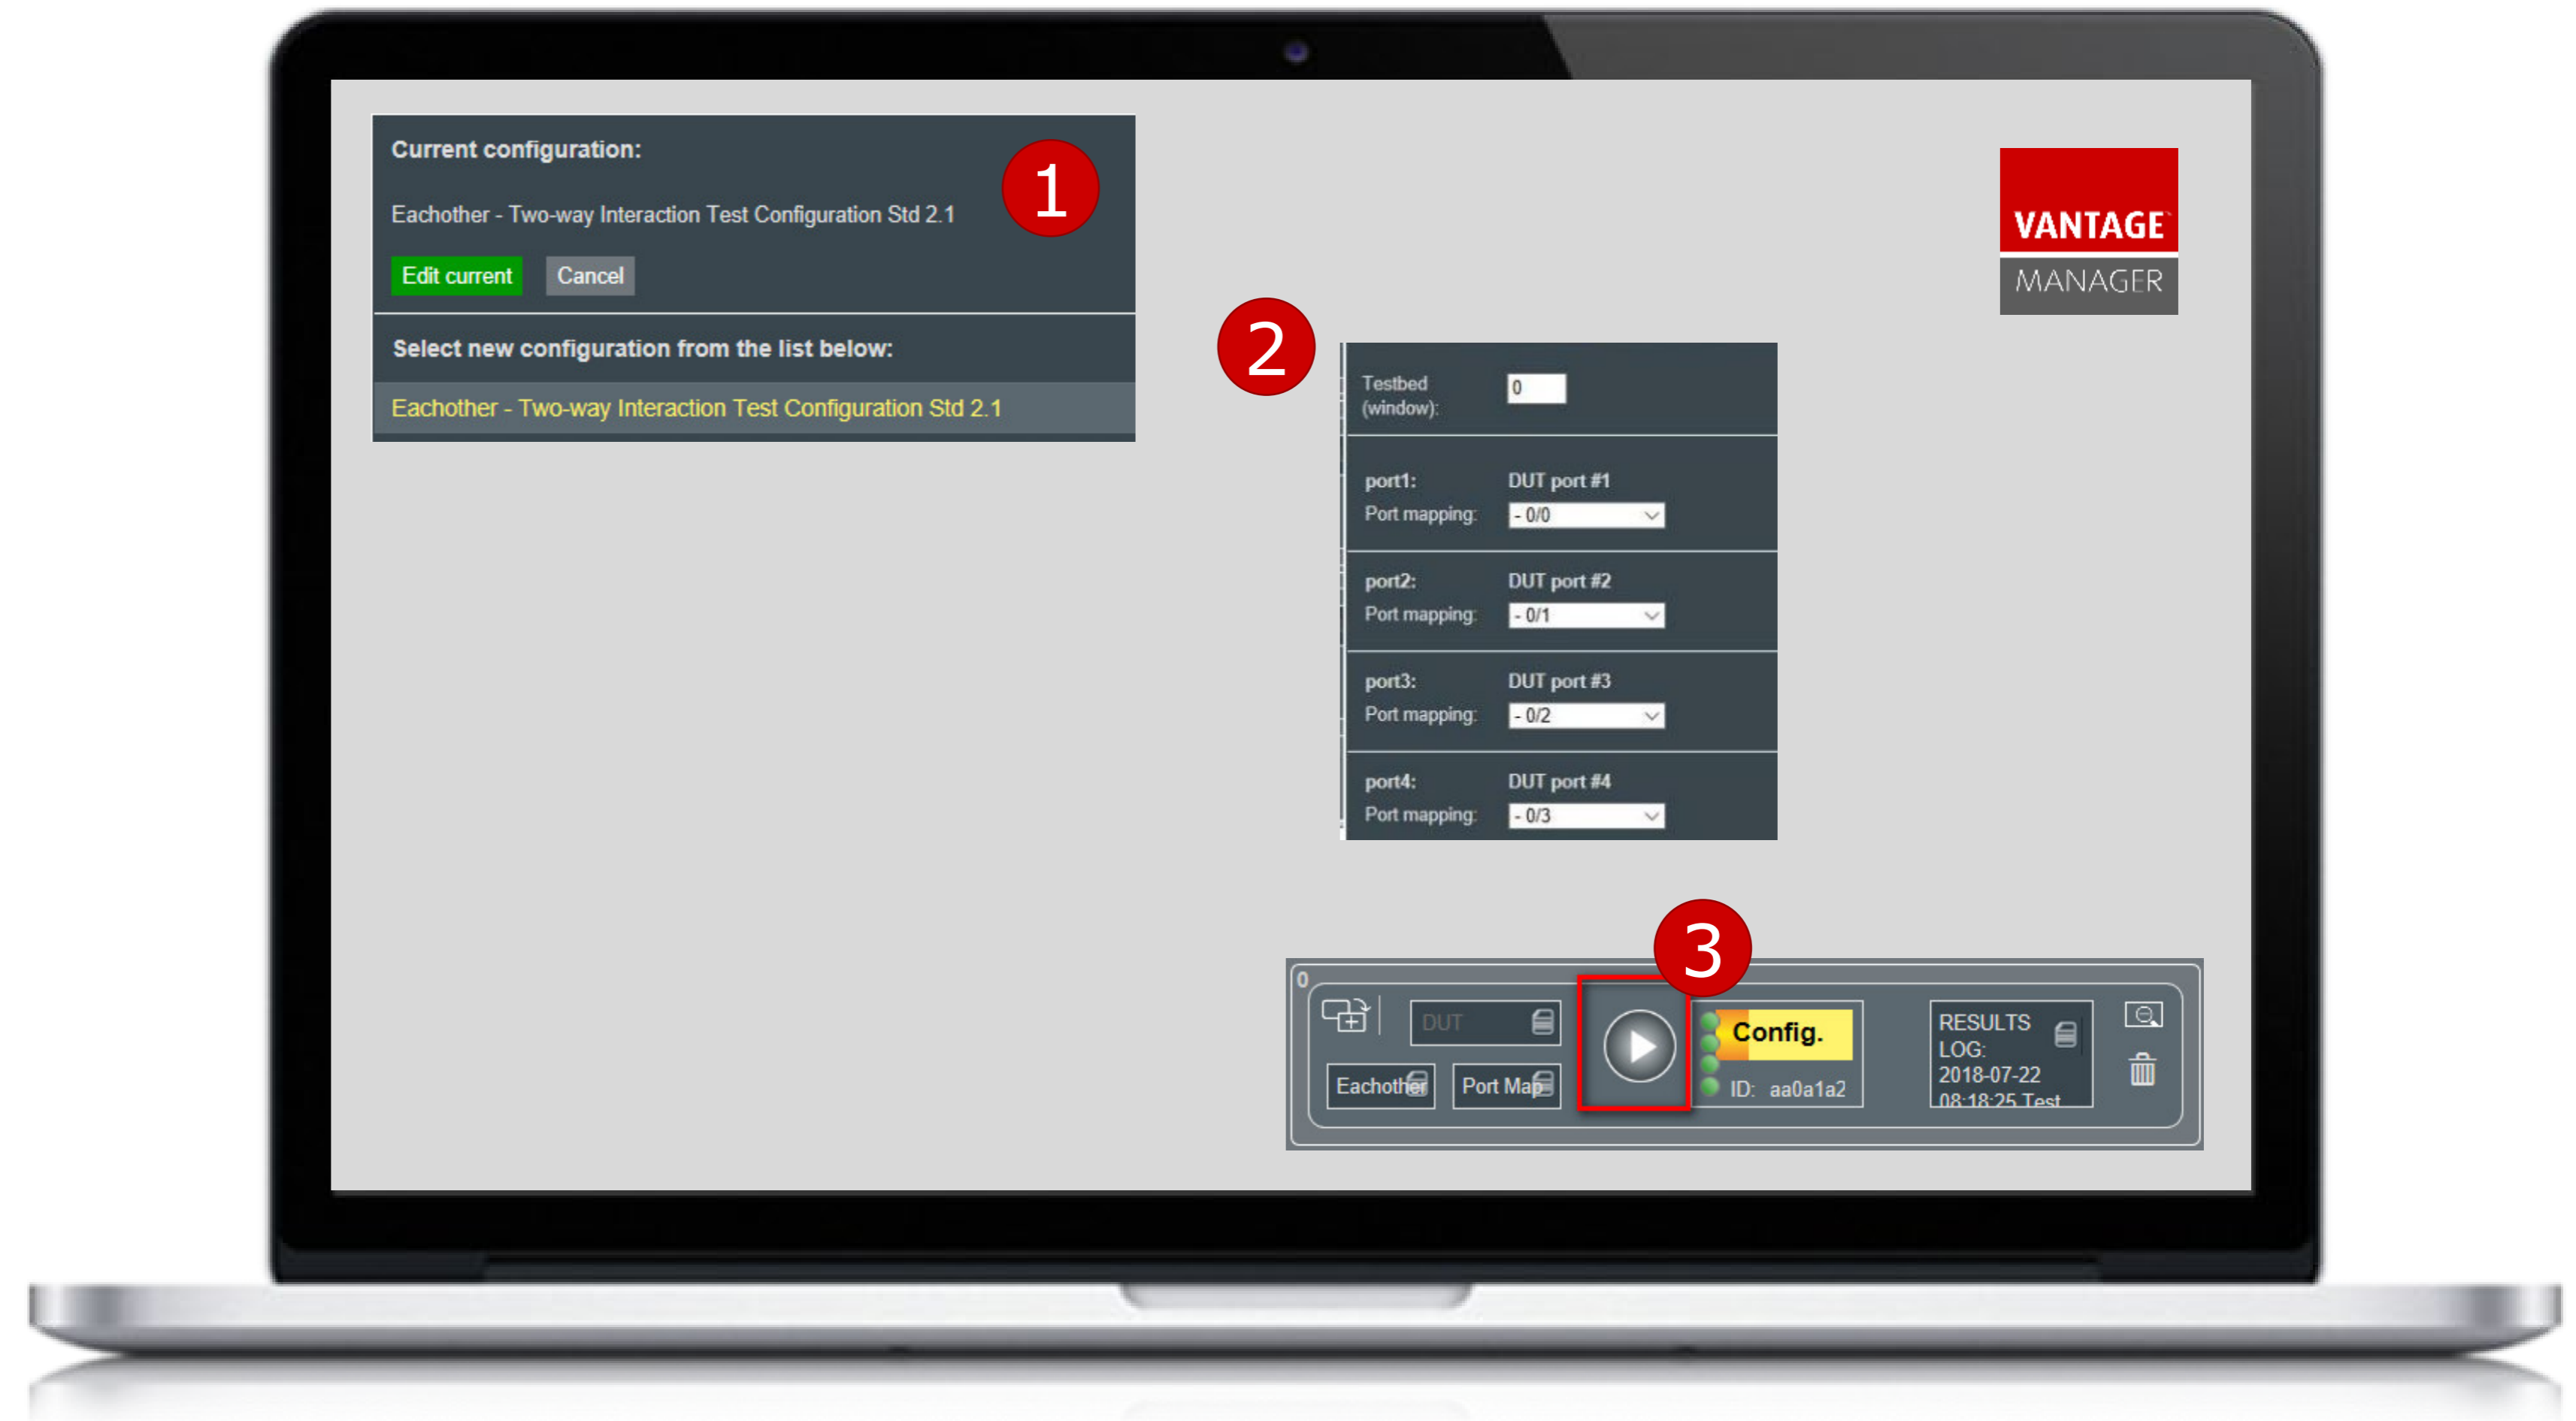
Current configuration:

Eachother - Two-way Interaction Test Configuration Std 2.1

1

Edit current Cancel

Select new configuration from the list below:

Eachother - Two-way Interaction Test Configuration Std 2.1

VANTAGE MANAGER

2

Testbed (window): 0

port1: DUT port #1
Port mapping: - 0/0

port2: DUT port #2
Port mapping: - 0/1

port3: DUT port #3
Port mapping: - 0/2

port4: DUT port #4
Port mapping: - 0/3

3

0

DUT

Eachother Port Map

Config.

ID: aa0a1a2

RESULTS LOG: 2018-07-22 08:18:25 Test